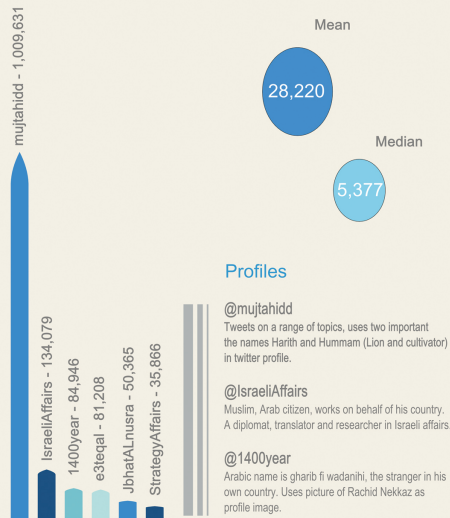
mujtahidd - 1,009,631

IsraeliAffairs - 134,079

1400year - 84,946

e3teqal - 81,208

JbhatALnusra - 50,365

StrategyAffairs - 35,866

Mean

28,220

Median

5,377

Profiles

@mujtahidd
Tweets on a range of topics, uses two important the names Harith and Hummam (Lion and cultivator) in twitter profile.

@IsraeliAffairs
Muslim, Arab citizen, works on behalf of his country. A diplomat, translator and researcher in Israeli affairs.

@1400year
Arabic name is gharib fi wadanihi, the stranger in his own country. Uses picture of Rachid Nekkaz as profile image.